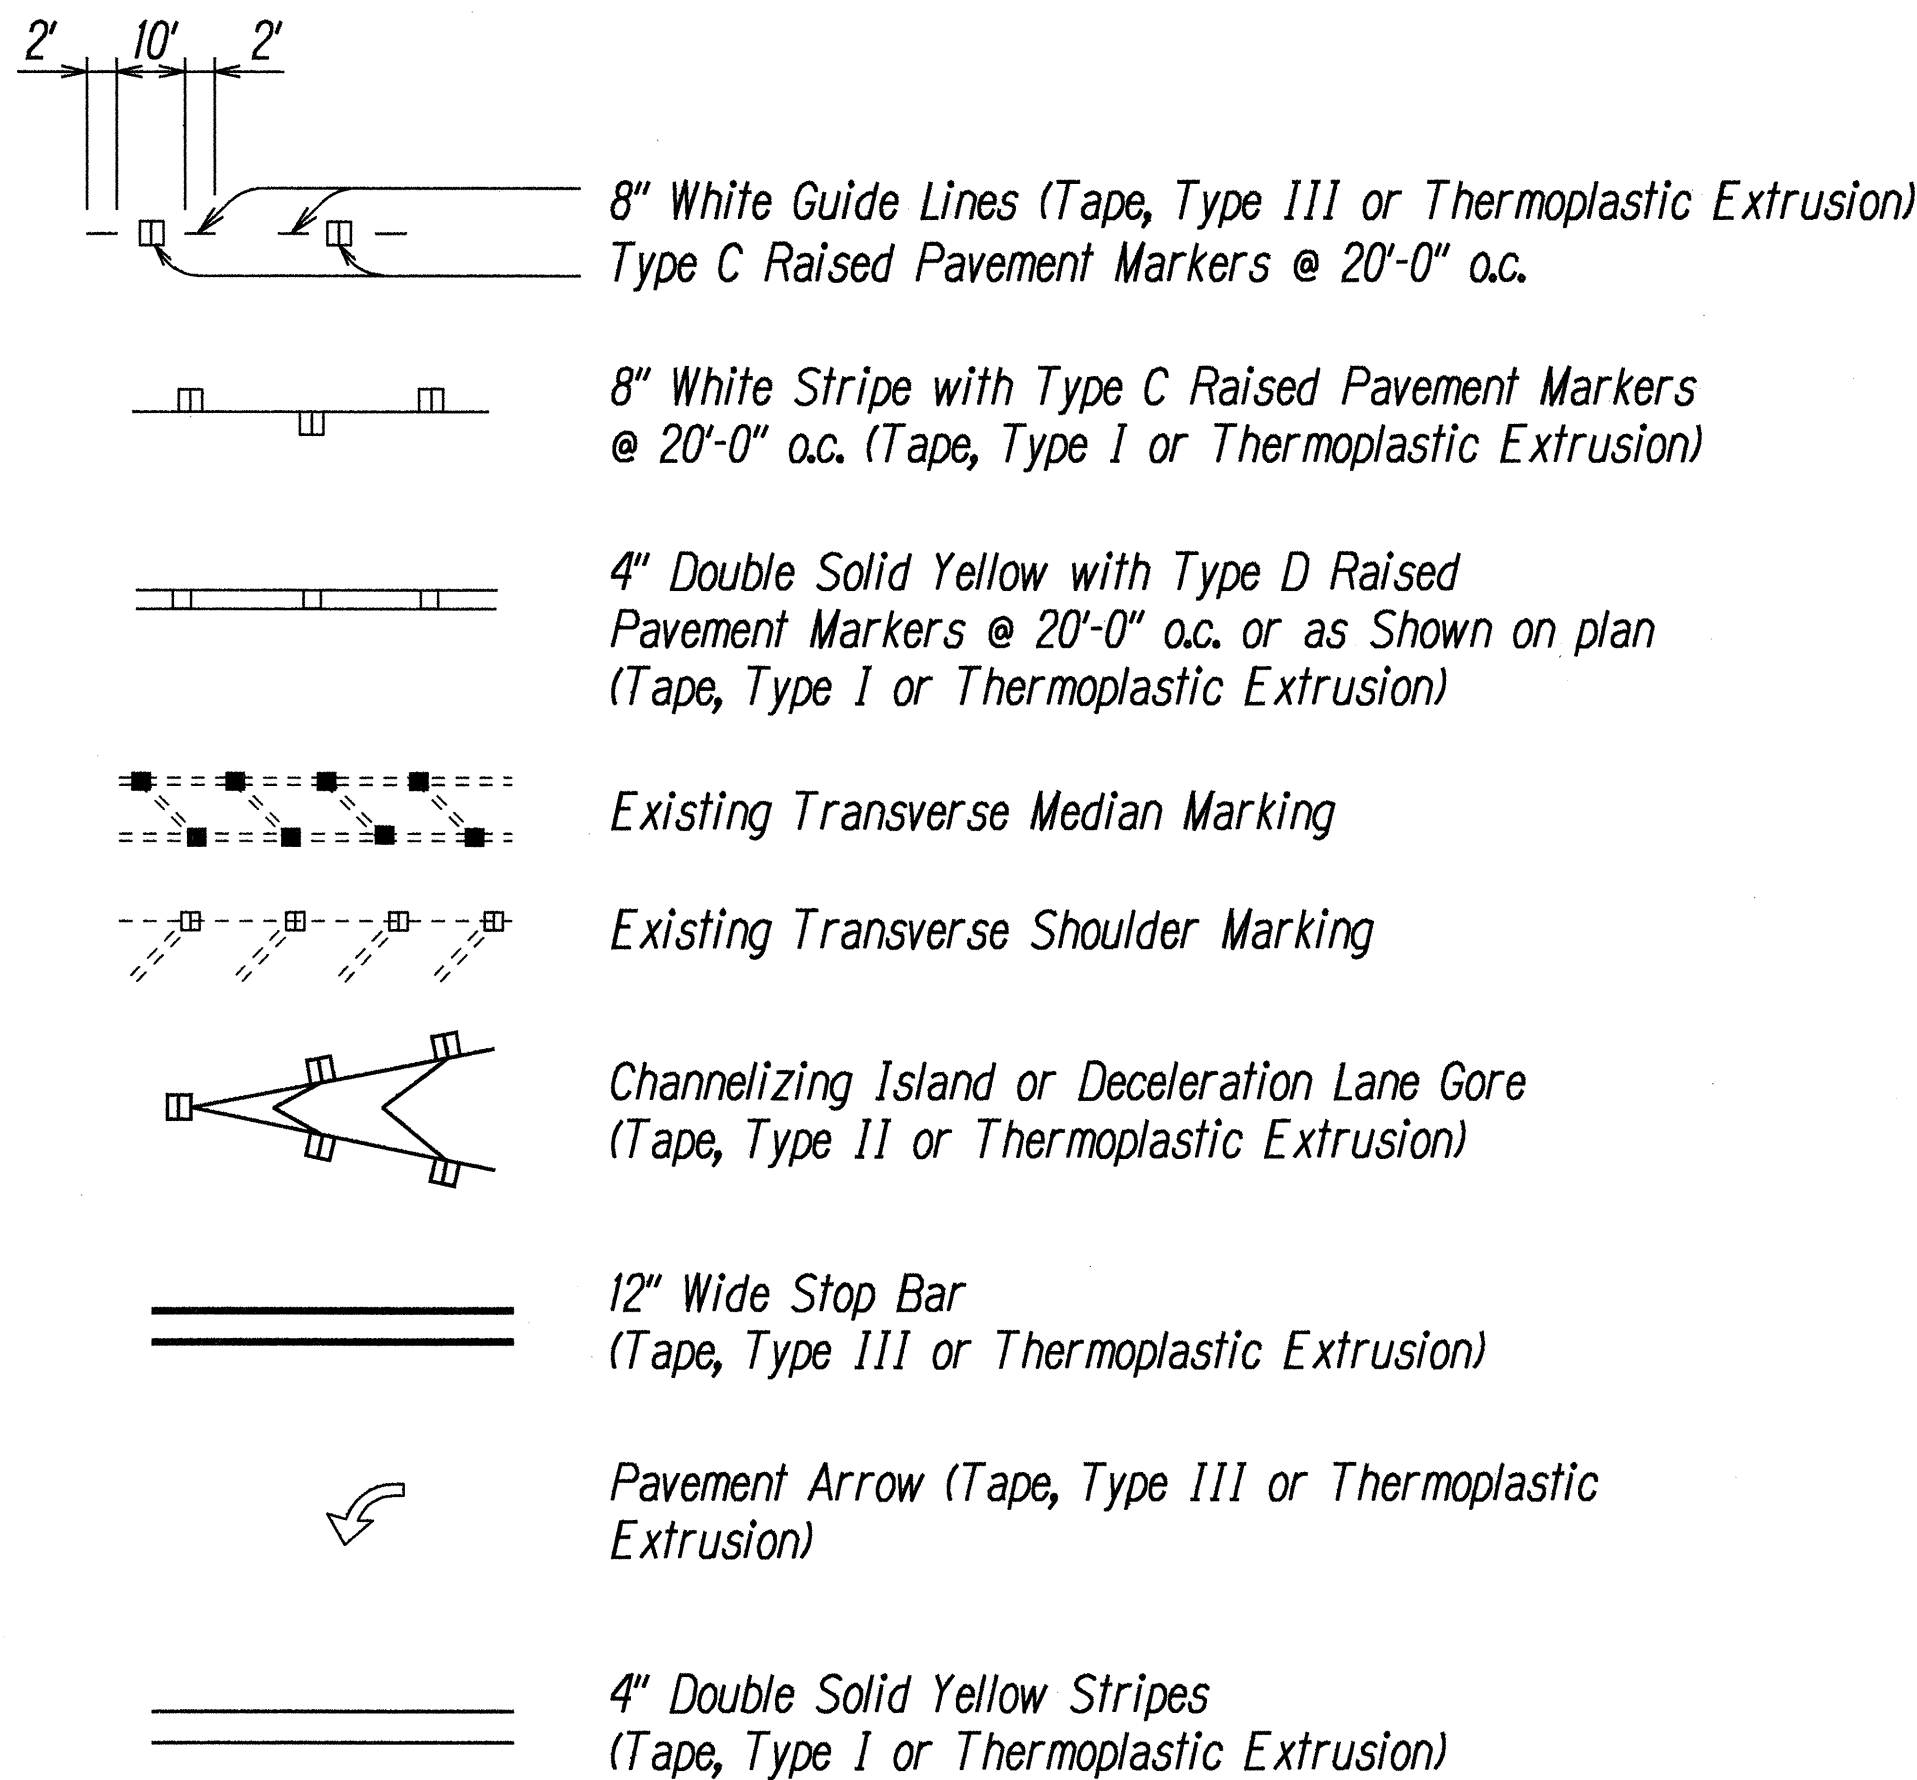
2' 10' 2'

8" White Guide Lines (Tape, Type III or Thermoplastic Extrusion)
Type C Raised Pavement Markers @ 20'-0" o.c.

8" White Stripe with Type C Raised Pavement Markers @ 20'-0" o.c. (Tape, Type I or Thermoplastic Extrusion)

4" Double Solid Yellow with Type D Raised Pavement Markers @ 20'-0" o.c. or as Shown on plan (Tape, Type I or Thermoplastic Extrusion)

Existing Transverse Median Marking

Existing Transverse Shoulder Marking

Channelizing Island or Deceleration Lane Gore (Tape, Type II or Thermoplastic Extrusion)

12" Wide Stop Bar (Tape, Type III or Thermoplastic Extrusion)

Pavement Arrow (Tape, Type III or Thermoplastic Extrusion)

4" Double Solid Yellow Stripes (Tape, Type I or Thermoplastic Extrusion)